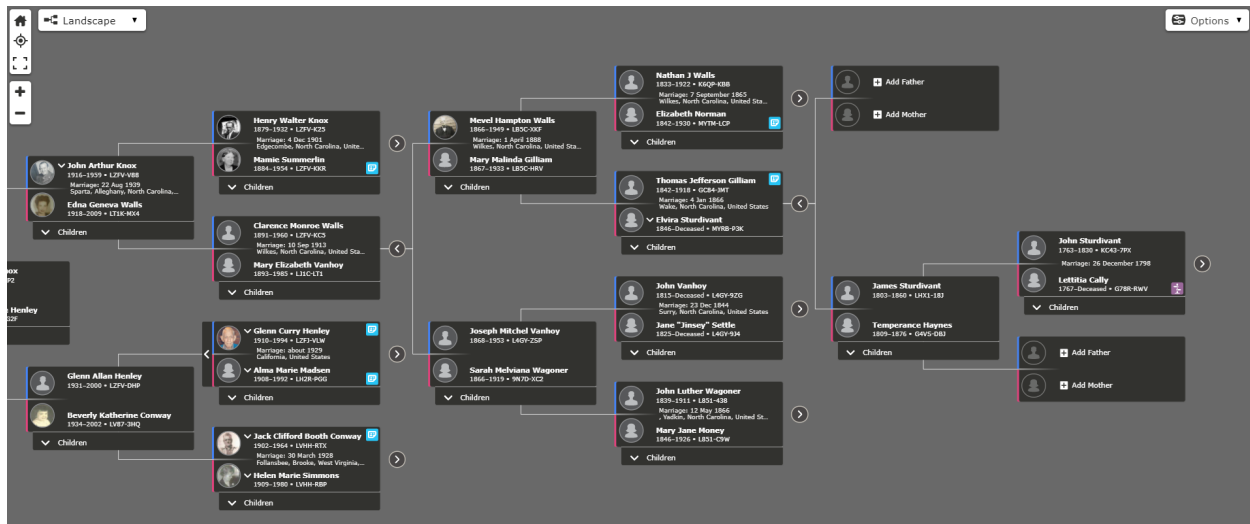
Landscape

Options

John Arthur Knox
1916–1939 • LZFV-V88
Marriage: 22 Aug 1939
Sparta, Alleghany, North Carolina,...
Edna Geneva Walls
1918–2009 • LT1K-MX4
Children

nox
P2
Henley
2F

Glenn Allan Henley
1931–2000 • LZFV-DHP
Beverly Katherine Conway
1934–2002 • LV87-3HQ
Children

Henry Walter Knox
1879–1932 • LZFV-K25
Marriage: 4 Dec 1901
Edgecombe, North Carolina, Unite...
Mamie Summerlin
1884–1954 • LZFV-KKR
Children

Clarence Monroe Walls
1891–1960 • LZFV-KC5
Marriage: 10 Sep 1913
Wilkes, North Carolina, United Sta...
Mary Elizabeth Vanhoy
1893–1985 • L31C-LT1
Children

Glenn Curry Henley
1910–1994 • LZFJ-VLW
Marriage: about 1929
California, United States
Alma Marie Madsen
1908–1992 • LH2R-PGG
Children

Jack Clifford Booth Conway
1902–1964 • LVHH-RTX
Marriage: 30 March 1928
Follansbee, Brooke, West Virginia,...
Helen Marie Simmons
1909–1980 • LVHH-RBP
Children

Mevel Hampton Walls
1866–1949 • LB5C-XKF
Marriage: 1 April 1888
Wilkes, North Carolina, United Sta...
Mary Malinda Gilliam
1867–1933 • LB5C-HRV
Children

Joseph Mitchel Vanhoy
1868–1953 • L4GY-ZSP
Sarah Melviana Wagoner
1866–1919 • 9N7D-XC2
Children

Nathan J Walls
1833–1922 • K6QP-KBB
Marriage: 7 September 1865
Wilkes, North Carolina, United Sta...
Elizabeth Norman
1842–1930 • MYTM-LCP
Children

Thomas Jefferson Gilliam
1842–1918 • GCB4-3MT
Marriage: 4 Jan 1866
Wake, North Carolina, United States
Elvira Sturdivant
1846–Deceased • MYRB-P3K
Children

John Vanhoy
1815–Deceased • L4GY-9ZG
Marriage: 23 Dec 1844
Surry, North Carolina, United States
Jane "Jinsey" Settle
1825–Deceased • L4GY-9J4
Children

John Luther Wagoner
1839–1911 • LB51-438
Marriage: 12 May 1866
, Yadkin, North Carolina, United St...
Mary Jane Money
1846–1926 • LB51-C5W
Children

Add Father
Add Mother

James Sturdivant
1803–1860 • LHX1-18J
Temperance Haynes
1809–1876 • G4VS-DBJ
Children

John Sturdivant
1763–1830 • KC43-7PX
Marriage: 26 December 1798
Lettitia Cally
1767–Deceased • G78R-RWV
Children

Add Father
Add Mother